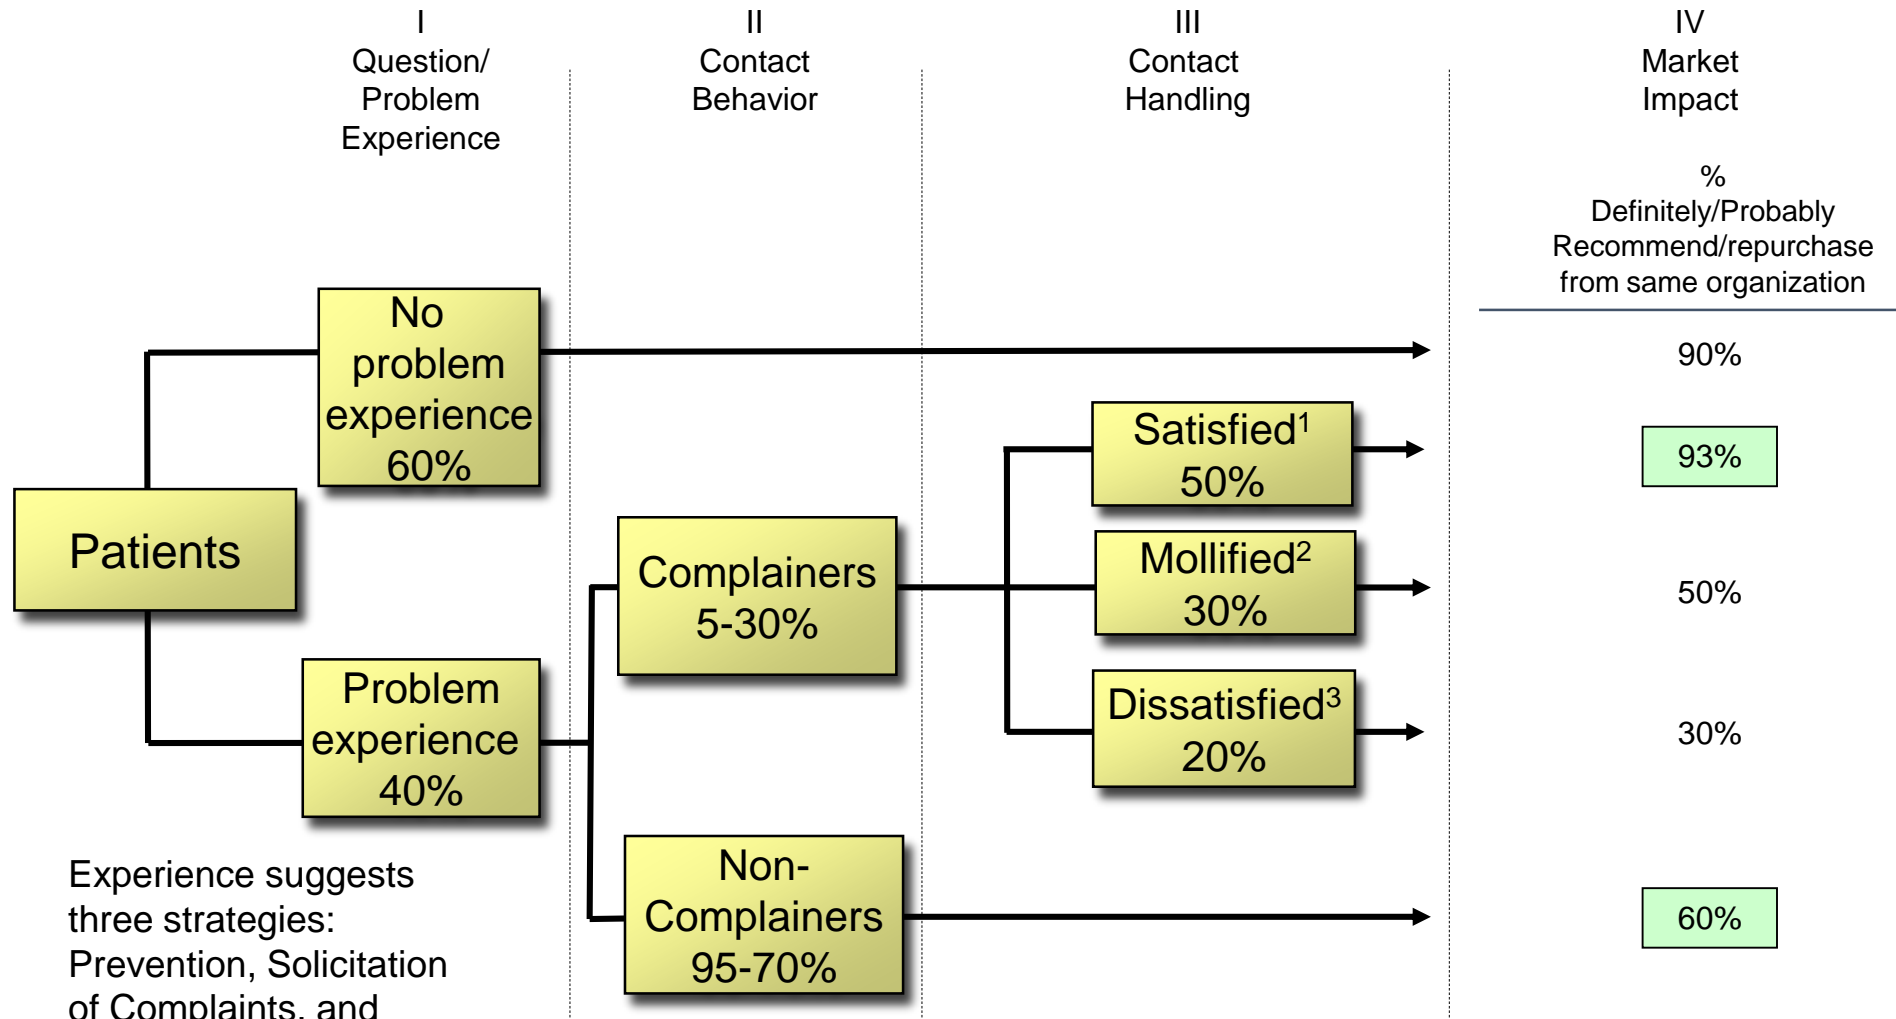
I
Question/
Problem
Experience

II
Contact
Behavior

III
Contact
Handling

IV
Market
Impact

%
Definitely/Probably
Recommend/repurchase
from same organization

No problem experience 60%

90%

Satisfied$^1$ 50%

93%

Patients

Complainers 5-30%

Mollified$^2$ 30%

50%

Problem experience 40%

Dissatisfied$^3$ 20%

30%

Non-Complainers 95-70%

60%

Experience suggests three strategies: Prevention, Solicitation of Complaints, and